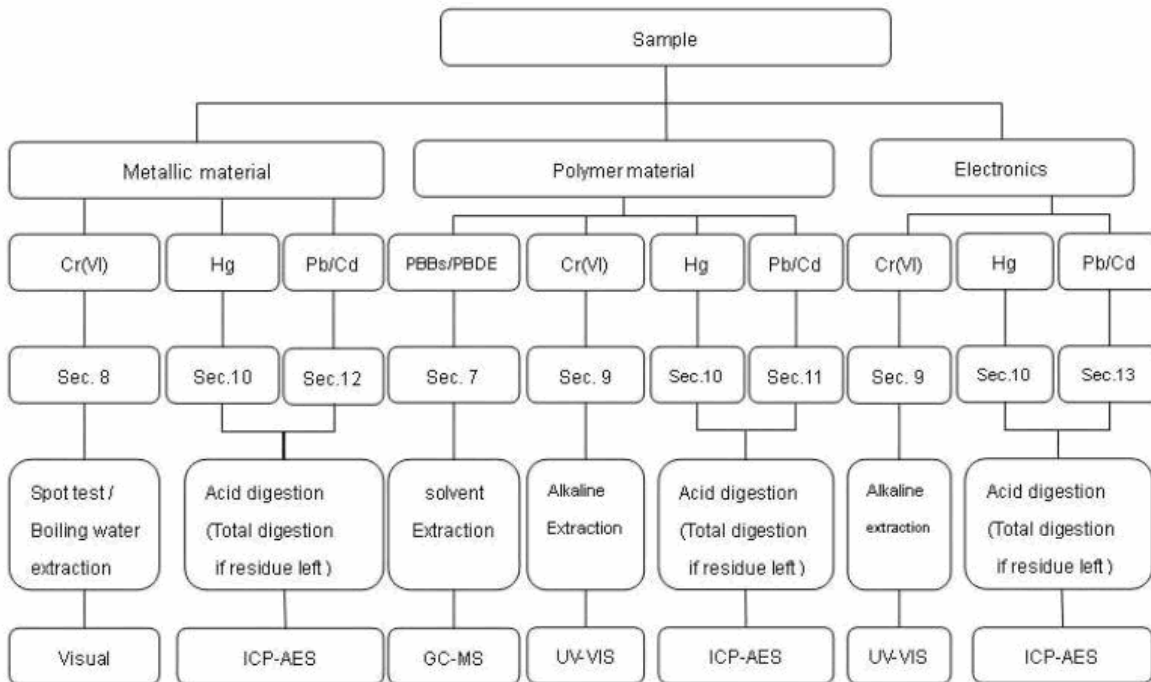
Sample

Metallic material

Polymer material

Electronics

Cr(VI)

Hg

Pb/Cd

PBBs/PBDE

Cr(VI)

Hg

Pb/Cd

Cr(VI)

Hg

Pb/Cd

Sec. 8

Sec.10

Sec.12

Sec. 7

Sec. 9

Sec.10

Sec.11

Sec. 9

Sec.10

Sec.13

Spot test / Boiling water extraction

Acid digestion (Total digestion if residue left )

solvent Extraction

Alkaline Extraction

Acid digestion (Total digestion if residue left )

Alkaline extraction

Acid digestion (Total digestion if residue left )

Visual

ICP-AES

GC-MS

UV-VIS

ICP-AES

UV-VIS

ICP-AES